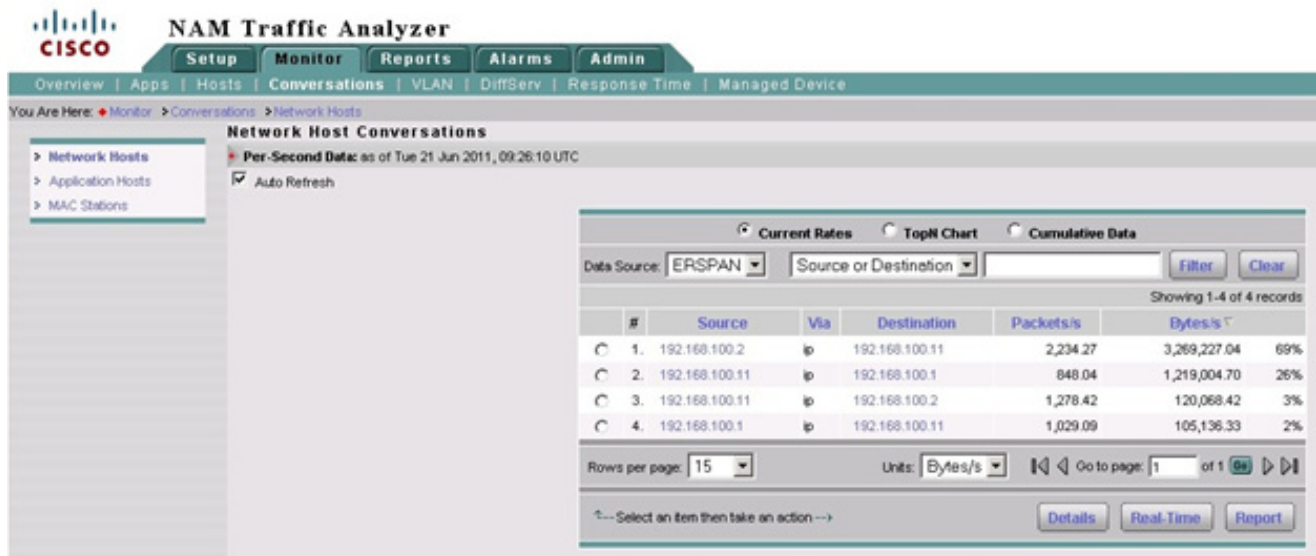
cisco NAM Traffic Analyzer

Setup | Monitor | Reports | Alarms | Admin

Overview | Apps | Hosts | Conversations | VLAN | DiffServ | Response Time | Managed Device

You Are Here: ◆ Monitor > Conversations > Network Hosts

Network Host Conversations

> Network Hosts
> Application Hosts
> MAC Stations

* Per-Second Data: as of Tue 21 Jun 2011, 09:26:10 UTC

Auto Refresh

Current Rates   TopN Chart   Cumulative Data

Data Source: ERSPAN   Source or Destination   Filter   Clear

Showing 1-4 of 4 records

| | # | Source | Via | Destination | Packets/s | Bytes/s | |
|---|---|---|---|---|---|---|---|
| | 1. | 192.168.100.2 | ip | 192.168.100.11 | 2,234.27 | 3,269,227.04 | 69% |
| | 2. | 192.168.100.11 | ip | 192.168.100.1 | 848.04 | 1,219,004.70 | 26% |
| | 3. | 192.168.100.11 | ip | 192.168.100.2 | 1,278.42 | 120,068.42 | 3% |
| | 4. | 192.168.100.1 | ip | 192.168.100.11 | 1,029.09 | 105,136.33 | 2% |

Rows per page: 15   Units: Bytes/s   Go to page: 1 of 1 Go

↑-- Select an item then take an action -->   Details   Real-Time   Report